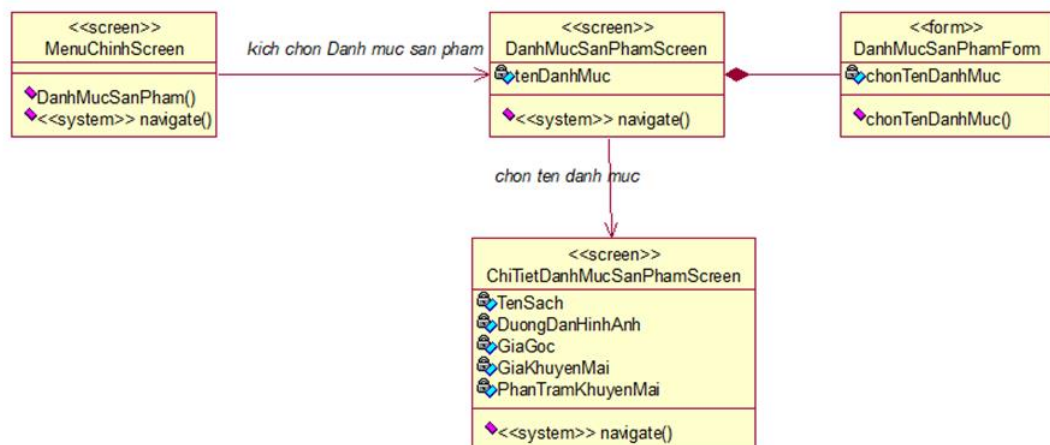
<<screen>>
MenuChinhScreen

DanhMucSanPham()
<<system>> navigate()

kich chon Danh muc san pham

<<screen>>
DanhMucSanPhamScreen

tenDanhMuc

<<system>> navigate()

<<form>>
DanhMucSanPhamForm

chonTenDanhMuc

chonTenDanhMuc()

chon ten danh muc

<<screen>>
ChiTietDanhMucSanPhamScreen

TenSach
DuongDanHinhAnh
GiaGoc
GiaKhuyenMai
PhanTramKhuyenMai

<<system>> navigate()